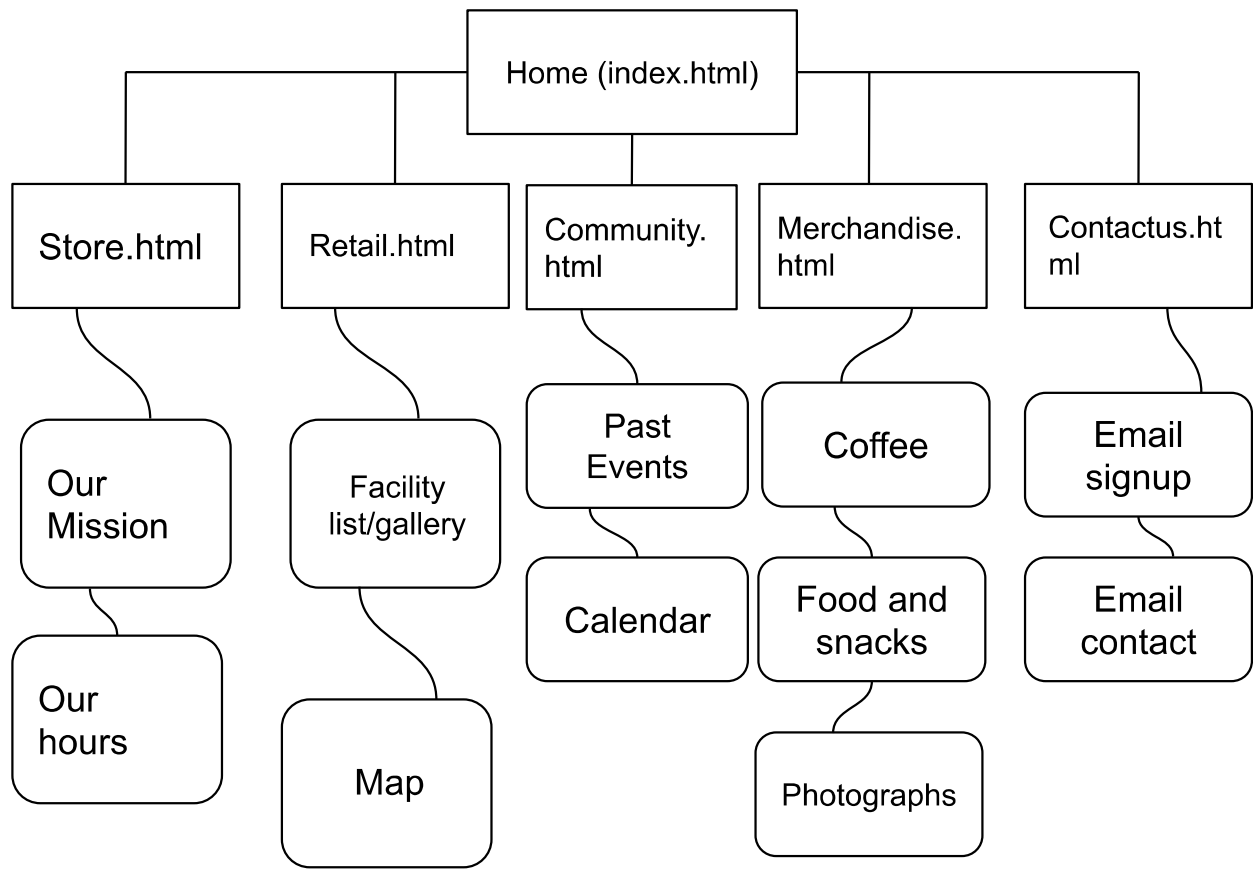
Home (index.html)

Store.html

Our Mission

Our hours

Retail.html

Facility list/gallery

Map

Community.html

Past Events

Calendar

Merchandise.html

Coffee

Food and snacks

Photographs

Contactus.html

Email signup

Email contact